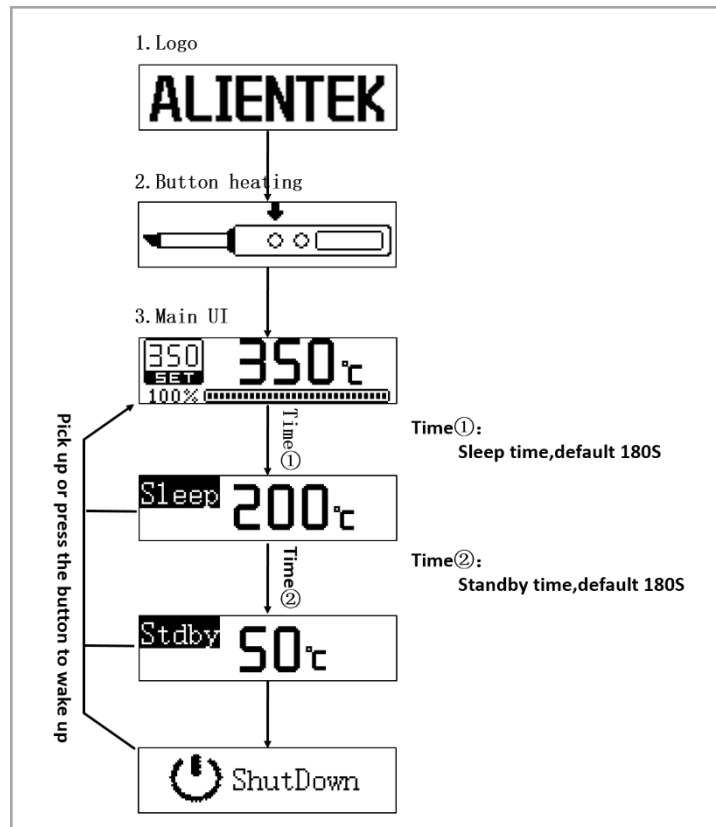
1. Logo

ALIENTEK

2. Button heating

3. Main UI

350 SET 350℃

100%

Time①

Time①:
Sleep time,default 180S

Sleep 200℃

Time②

Time②:
Standby time,default 180S

Stdby 50℃

Pick up or press the button to wake up

ShutDown